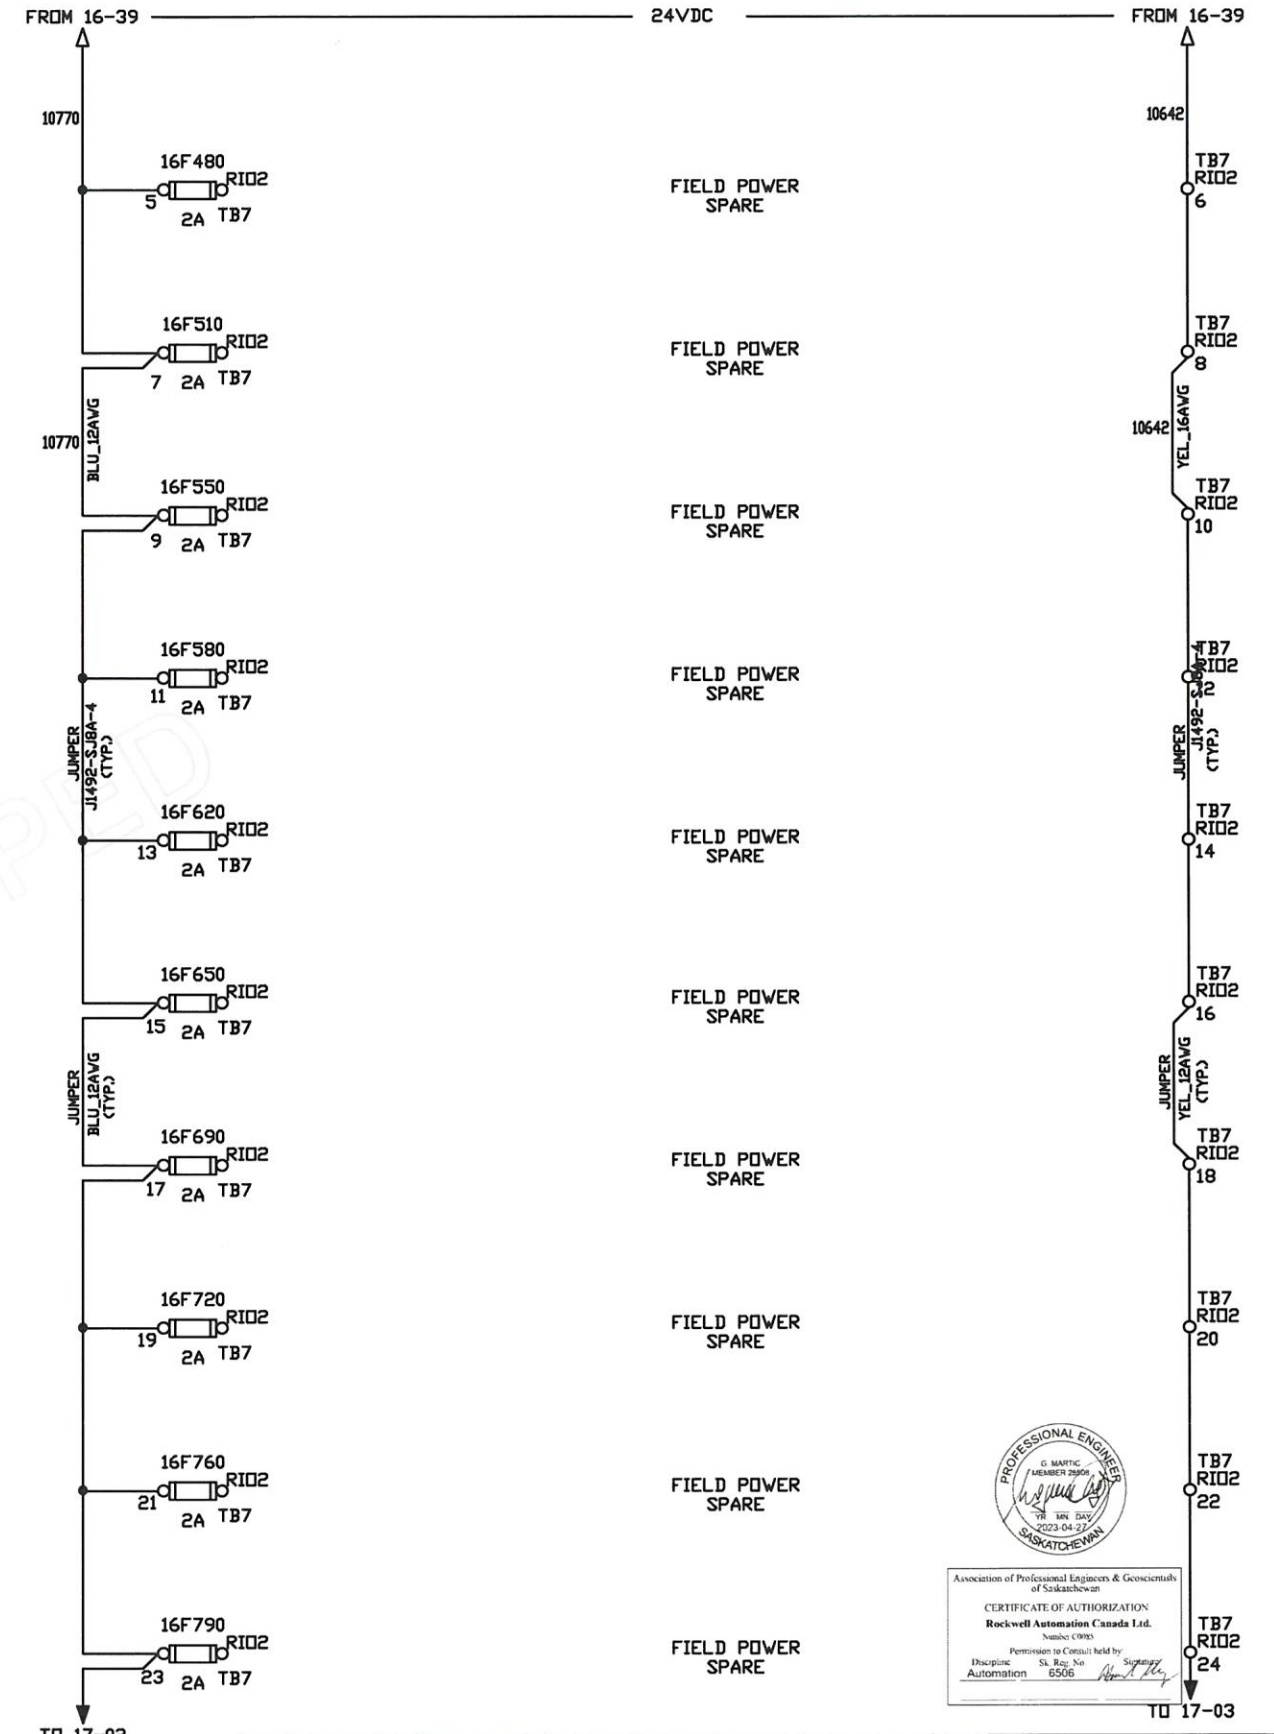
FROM 16-39

24VDC

FROM 16-39

10770

16F480
5 RIO2
2A TB7

FIELD POWER
SPARE

10642

TB7
RIO2
6

16F510
7 2A TB7
RIO2

FIELD POWER
SPARE

TB7
RIO2
8

BLU_12AWG
10770

YEL_16AWG
10642

16F550
9 2A TB7
RIO2

FIELD POWER
SPARE

TB7
RIO2
10

16F580
11 2A TB7
RIO2

FIELD POWER
SPARE

TB7
RIO2
12

JUMPER
J1492-SJ8A-4
(TYP.)

JUMPER
J1492-SJ8A-4
(TYP.)

16F620
13 2A TB7
RIO2

FIELD POWER
SPARE

TB7
RIO2
14

16F650
15 2A TB7
RIO2

FIELD POWER
SPARE

TB7
RIO2
16

JUMPER
BLU_12AWG
(TYP.)

JUMPER
YEL_12AWG
(TYP.)

16F690
17 2A TB7
RIO2

FIELD POWER
SPARE

TB7
RIO2
18

16F720
19 2A TB7
RIO2

FIELD POWER
SPARE

TB7
RIO2
20

16F760
21 2A TB7
RIO2

FIELD POWER
SPARE

TB7
RIO2
22

PROFESSIONAL ENGINEER
G. MARTIC
MEMBER 28906
YR MN DAY
2023-04-27
SASKATCHEWAN

Association of Professional Engineers & Geoscientists of Saskatchewan
CERTIFICATE OF AUTHORIZATION
Rockwell Automation Canada Ltd.
Number C0085
Permission to Consult held by:
Discipline Sk. Reg. No Signature
Automation 6506

16F790
23 2A TB7
RIO2

FIELD POWER
SPARE

TB7
RIO2
24

TO 17-03

TO 17-03